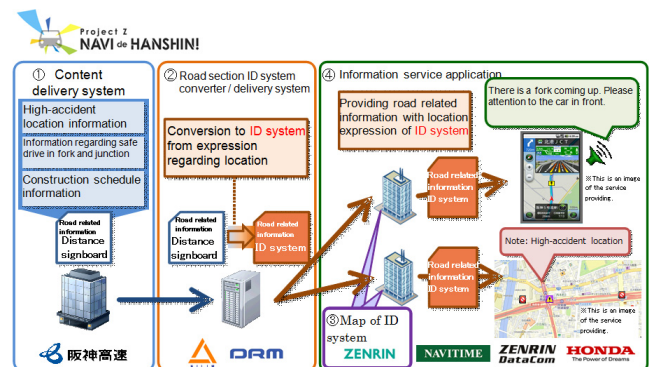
Project Z
NAVI de HANSHIN!

① Content delivery system

High-accident location information

Information regarding safe drive in fork and junction

Construction schedule information

Road related information
Distance signboard

阪神高速

② Road section ID system converter / delivery system

Conversion to ID system from expression regarding location

Road related information
Distance signboard

Road related information
ID system

DRM

③Map of ID system
ZENRIN

④ Information service application

Providing road related information with location expression of ID system

There is a fork coming up. Please attention to the car in front.

Road related information
ID system

※This is an image of the service providing.

Note: High-accident location

Road related information
ID system

※This is an image of the service providing.

NAVITIME
ZENRIN DataCom
HONDA
The Power of Dreams